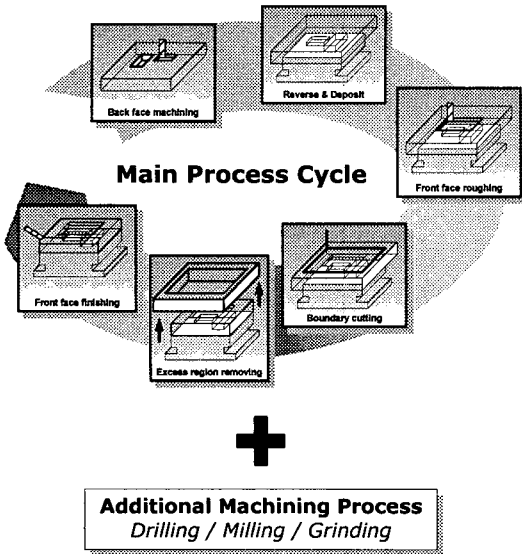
Back face machining

Reverse & Deposit

Front face roughing

Main Process Cycle

Front face finishing

Excess region removing

Boundary cutting

Additional Machining Process
Drilling / Milling / Grinding